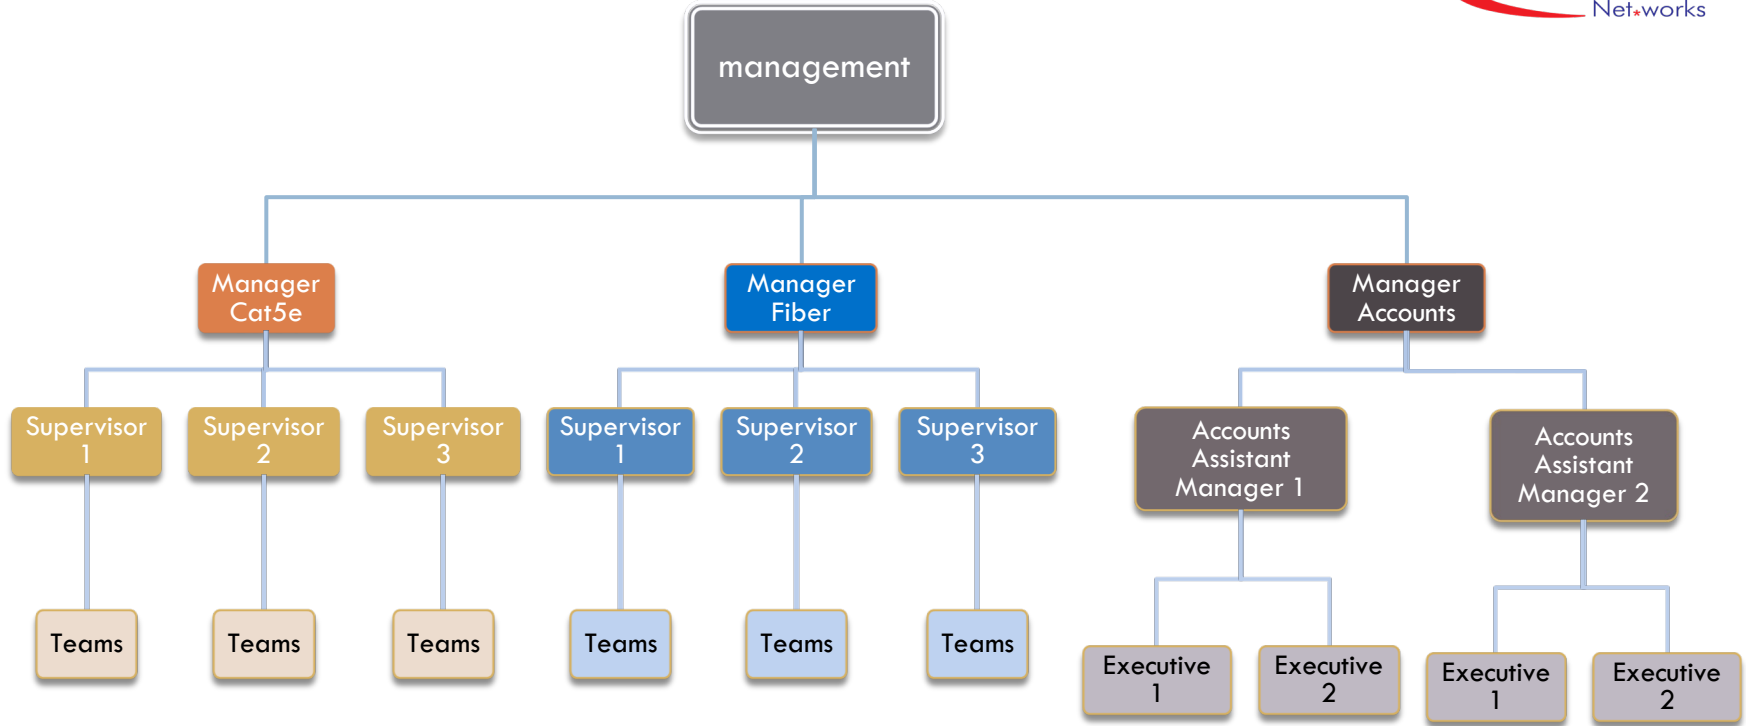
Net★works

management

Manager Cat5e

Manager Fiber

Manager Accounts

Supervisor 1

Supervisor 2

Supervisor 3

Supervisor 1

Supervisor 2

Supervisor 3

Accounts Assistant Manager 1

Accounts Assistant Manager 2

Teams

Teams

Teams

Teams

Teams

Teams

Executive 1

Executive 2

Executive 1

Executive 2